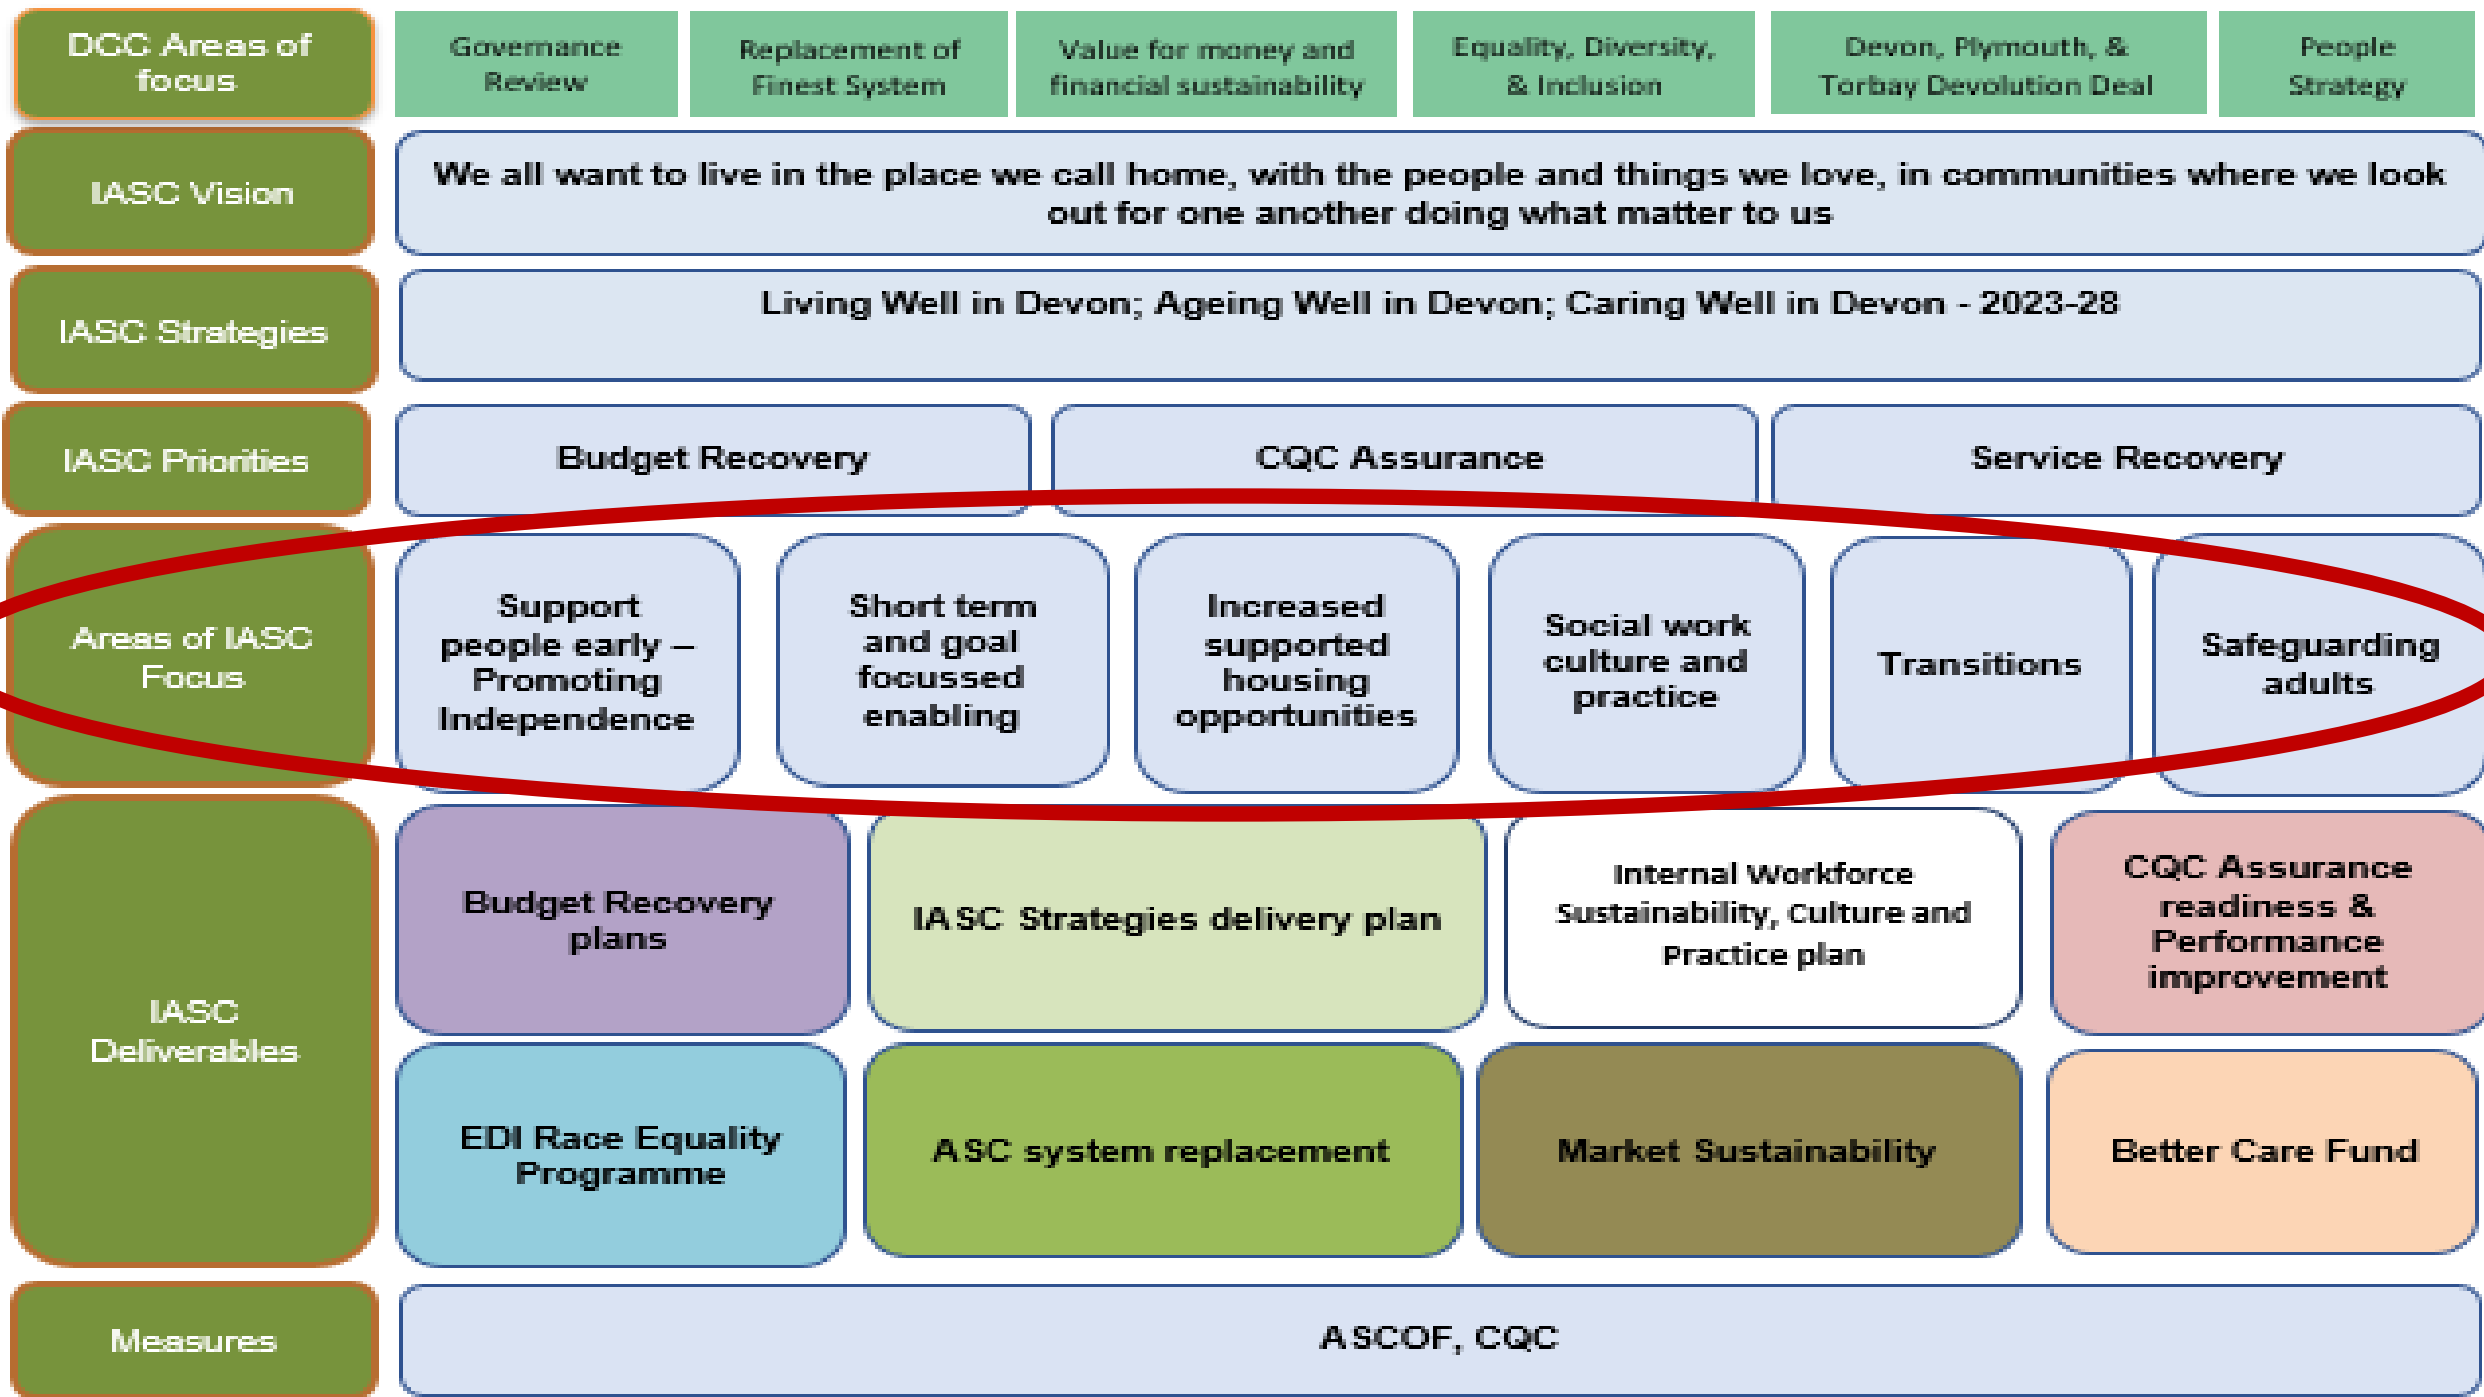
DCC Areas of focus

Governance Review

Replacement of Finest System

Value for money and financial sustainability

Equality, Diversity, & Inclusion

Devon, Plymouth, & Torbay Devolution Deal

People Strategy

IASC Vision

We all want to live in the place we call home, with the people and things we love, in communities where we look out for one another doing what matter to us

IASC Strategies

Living Well in Devon; Ageing Well in Devon; Caring Well in Devon - 2023-28

IASC Priorities

Budget Recovery

CQC Assurance

Service Recovery

Areas of IASC Focus

Support people early – Promoting Independence

Short term and goal focussed enabling

Increased supported housing opportunities

Social work culture and practice

Transitions

Safeguarding adults

IASC Deliverables

Budget Recovery plans

IASC Strategies delivery plan

Internal Workforce Sustainability, Culture and Practice plan

CQC Assurance readiness & Performance improvement

EDI Race Equality Programme

ASC system replacement

Market Sustainability

Better Care Fund

Measures

ASCOF, CQC